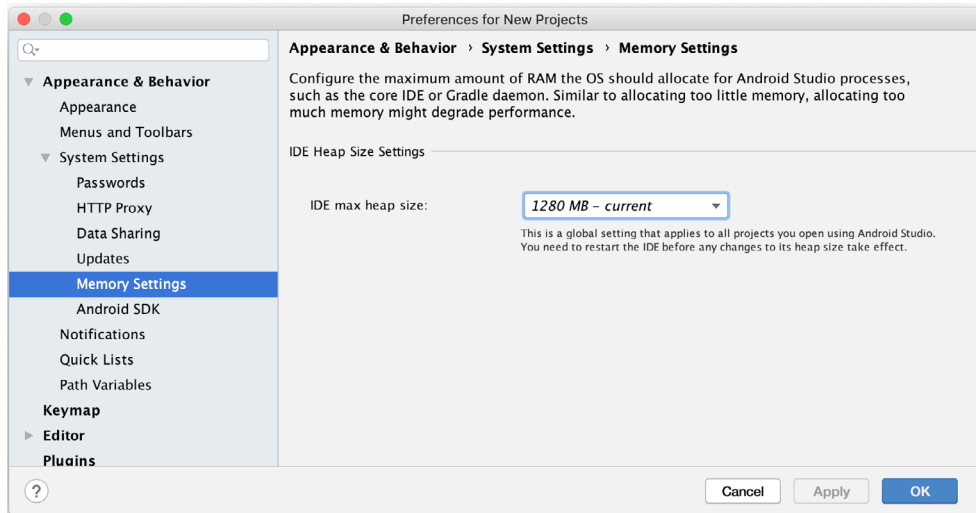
Preferences for New Projects

Appearance & Behavior
Appearance
Menus and Toolbars
System Settings
Passwords
HTTP Proxy
Data Sharing
Updates
Memory Settings
Android SDK
Notifications
Quick Lists
Path Variables
Keymap
Editor
Plugins

Appearance & Behavior › System Settings › Memory Settings

Configure the maximum amount of RAM the OS should allocate for Android Studio processes, such as the core IDE or Gradle daemon. Similar to allocating too little memory, allocating too much memory might degrade performance.

IDE Heap Size Settings

IDE max heap size: 1280 MB - current

This is a global setting that applies to all projects you open using Android Studio. You need to restart the IDE before any changes to its heap size take effect.

?
Cancel
Apply
OK